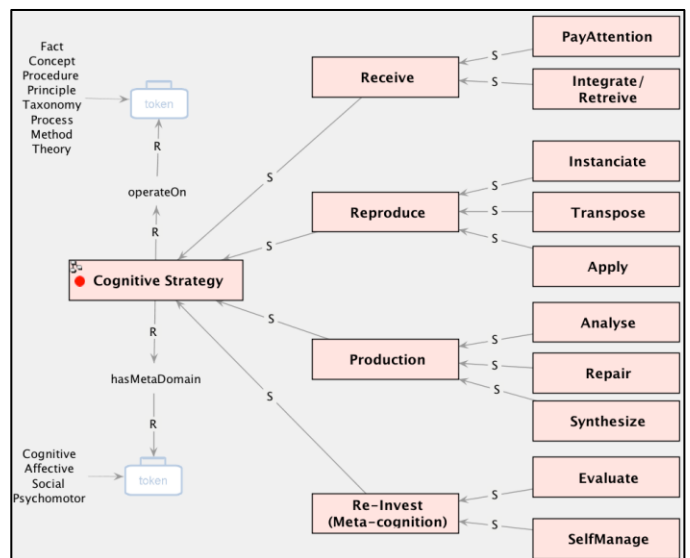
Fact
Concept
Procedure
Principle
Taxonomy
Process
Method
Theory

token

R

operateOn

R

Cognitive Strategy

R

hasMetaDomain

R

Cognitive
Affective
Social
Psychomotor

token

S

Receive

S

PayAttention

S

Integrate/
Retreive

S

Reproduce

S

Instanciate

S

Transpose

S

Apply

S

Production

S

Analyse

S

Repair

S

Synthesize

S

Re-Invest
(Meta-cognition)

S

Evaluate

S

SelfManage